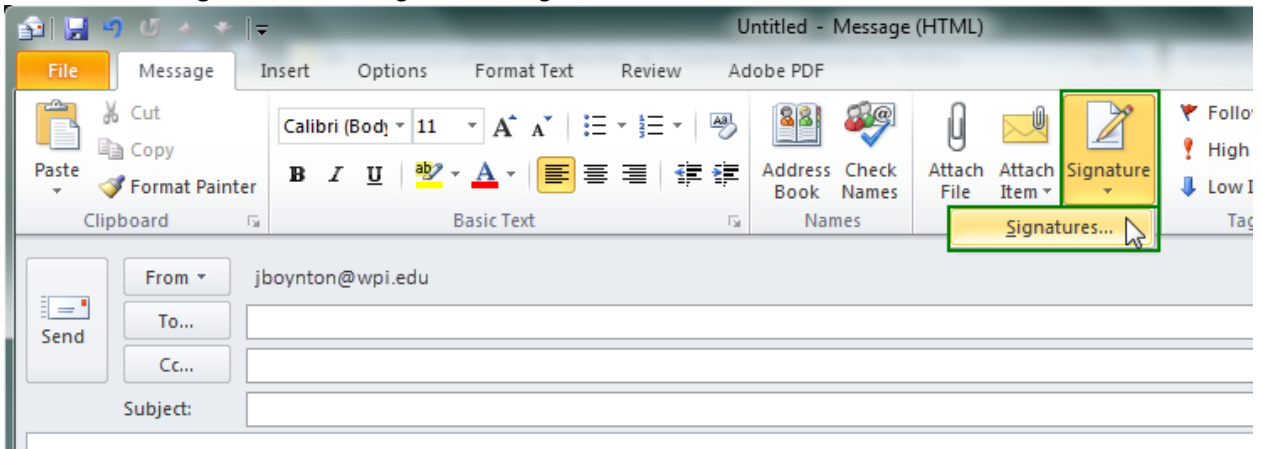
Untitled - Message (HTML)

File Message Insert Options Format Text Review Adobe PDF

Cut
Copy
Paste
Format Painter
Clipboard

Calibri (Body 11
B I U
Basic Text

Address Book
Check Names
Names

Attach File
Attach Item
Signature
Signatures...

Follo
High
Low I
Tag

Send
From
jboynton@wpi.edu
To...
Cc...
Subject: